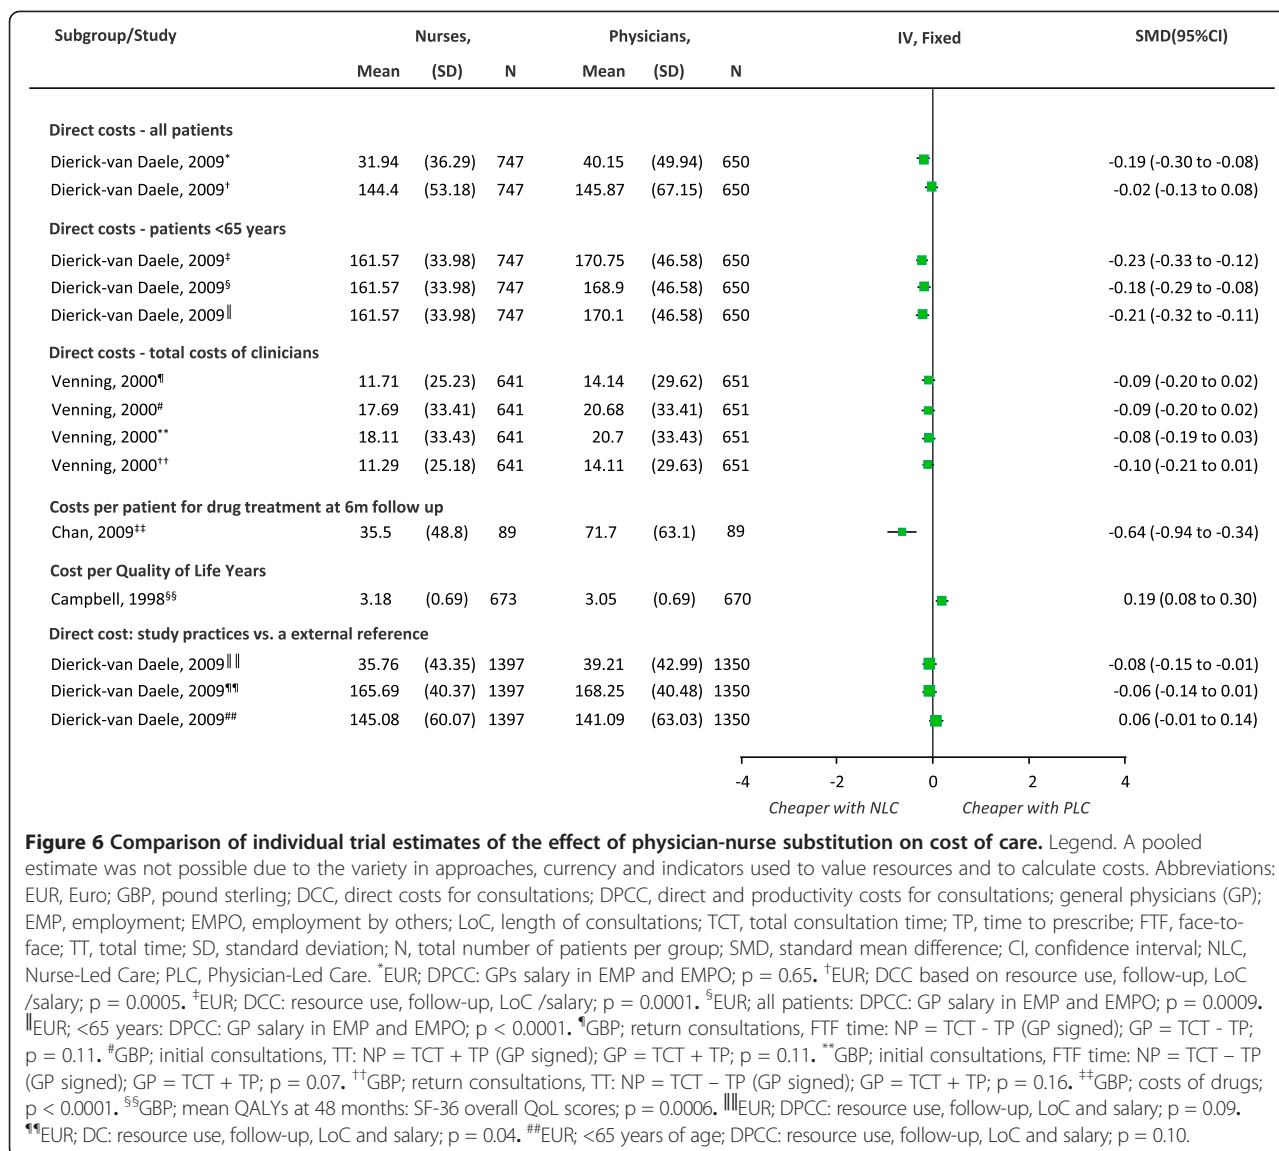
| Subgroup/Study | Nurses, Mean | (SD) | N | Physicians, Mean | (SD) | N | IV, Fixed | SMD(95%CI) |
|---|---|---|---|---|---|---|---|---|
| **Direct costs - all patients** | | | | | | | | |
| Dierick-van Daele, 2009* | 31.94 | (36.29) | 747 | 40.15 | (49.94) | 650 | | -0.19 (-0.30 to -0.08) |
| Dierick-van Daele, 2009† | 144.4 | (53.18) | 747 | 145.87 | (67.15) | 650 | | -0.02 (-0.13 to 0.08) |
| **Direct costs - patients <65 years** | | | | | | | | |
| Dierick-van Daele, 2009‡ | 161.57 | (33.98) | 747 | 170.75 | (46.58) | 650 | | -0.23 (-0.33 to -0.12) |
| Dierick-van Daele, 2009§ | 161.57 | (33.98) | 747 | 168.9 | (46.58) | 650 | | -0.18 (-0.29 to -0.08) |
| Dierick-van Daele, 2009‖ | 161.57 | (33.98) | 747 | 170.1 | (46.58) | 650 | | -0.21 (-0.32 to -0.11) |
| **Direct costs - total costs of clinicians** | | | | | | | | |
| Venning, 2000¶ | 11.71 | (25.23) | 641 | 14.14 | (29.62) | 651 | | -0.09 (-0.20 to 0.02) |
| Venning, 2000# | 17.69 | (33.41) | 641 | 20.68 | (33.41) | 651 | | -0.09 (-0.20 to 0.02) |
| Venning, 2000** | 18.11 | (33.43) | 641 | 20.7 | (33.43) | 651 | | -0.08 (-0.19 to 0.03) |
| Venning, 2000†† | 11.29 | (25.18) | 641 | 14.11 | (29.63) | 651 | | -0.10 (-0.21 to 0.01) |
| **Costs per patient for drug treatment at 6m follow up** | | | | | | | | |
| Chan, 2009‡‡ | 35.5 | (48.8) | 89 | 71.7 | (63.1) | 89 | | -0.64 (-0.94 to -0.34) |
| **Cost per Quality of Life Years** | | | | | | | | |
| Campbell, 1998§§ | 3.18 | (0.69) | 673 | 3.05 | (0.69) | 670 | | 0.19 (0.08 to 0.30) |
| **Direct cost: study practices vs. a external reference** | | | | | | | | |
| Dierick-van Daele, 2009‖‖ | 35.76 | (43.35) | 1397 | 39.21 | (42.99) | 1350 | | -0.08 (-0.15 to -0.01) |
| Dierick-van Daele, 2009¶¶ | 165.69 | (40.37) | 1397 | 168.25 | (40.48) | 1350 | | -0.06 (-0.14 to 0.01) |
| Dierick-van Daele, 2009## | 145.08 | (60.07) | 1397 | 141.09 | (63.03) | 1350 | | 0.06 (-0.01 to 0.14) |

-4 -2 0 2 4
Cheaper with NLC Cheaper with PLC

**Figure 6 Comparison of individual trial estimates of the effect of physician-nurse substitution on cost of care.** Legend. A pooled estimate was not possible due to the variety in approaches, currency and indicators used to value resources and to calculate costs. Abbreviations: EUR, Euro; GBP, pound sterling; DCC, direct costs for consultations; DPCC, direct and productivity costs for consultations; general physicians (GP); EMP, employment; EMPO, employment by others; LoC, length of consultations; TCT, total consultation time; TP, time to prescribe; FTF, face-to-face; TT, total time; SD, standard deviation; N, total number of patients per group; SMD, standard mean difference; CI, confidence interval; NLC, Nurse-Led Care; PLC, Physician-Led Care. *EUR; DPCC: GPs salary in EMP and EMPO; p = 0.65. †EUR; DCC based on resource use, follow-up, LoC /salary; p = 0.0005. ‡EUR; DCC: resource use, follow-up, LoC /salary; p = 0.0001. §EUR; all patients: DPCC: GP salary in EMP and EMPO; p = 0.0009. ‖EUR; <65 years: DPCC: GP salary in EMP and EMPO; p < 0.0001. ¶GBP; return consultations, FTF time: NP = TCT - TP (GP signed); GP = TCT - TP; p = 0.11. #GBP; initial consultations, TT: NP = TCT + TP (GP signed); GP = TCT + TP; p = 0.11. **GBP; initial consultations, FTF time: NP = TCT – TP (GP signed); GP = TCT + TP; p = 0.07. ††GBP; return consultations, TT: NP = TCT – TP (GP signed); GP = TCT + TP; p = 0.16. ‡‡GBP; costs of drugs; p < 0.0001. §§GBP; mean QALYs at 48 months: SF-36 overall QoL scores; p = 0.0006. ‖‖EUR; DPCC: resource use, follow-up, LoC and salary; p = 0.09. ¶¶EUR; DC: resource use, follow-up, LoC and salary; p = 0.04. ##EUR; <65 years of age; DPCC: resource use, follow-up, LoC and salary; p = 0.10.